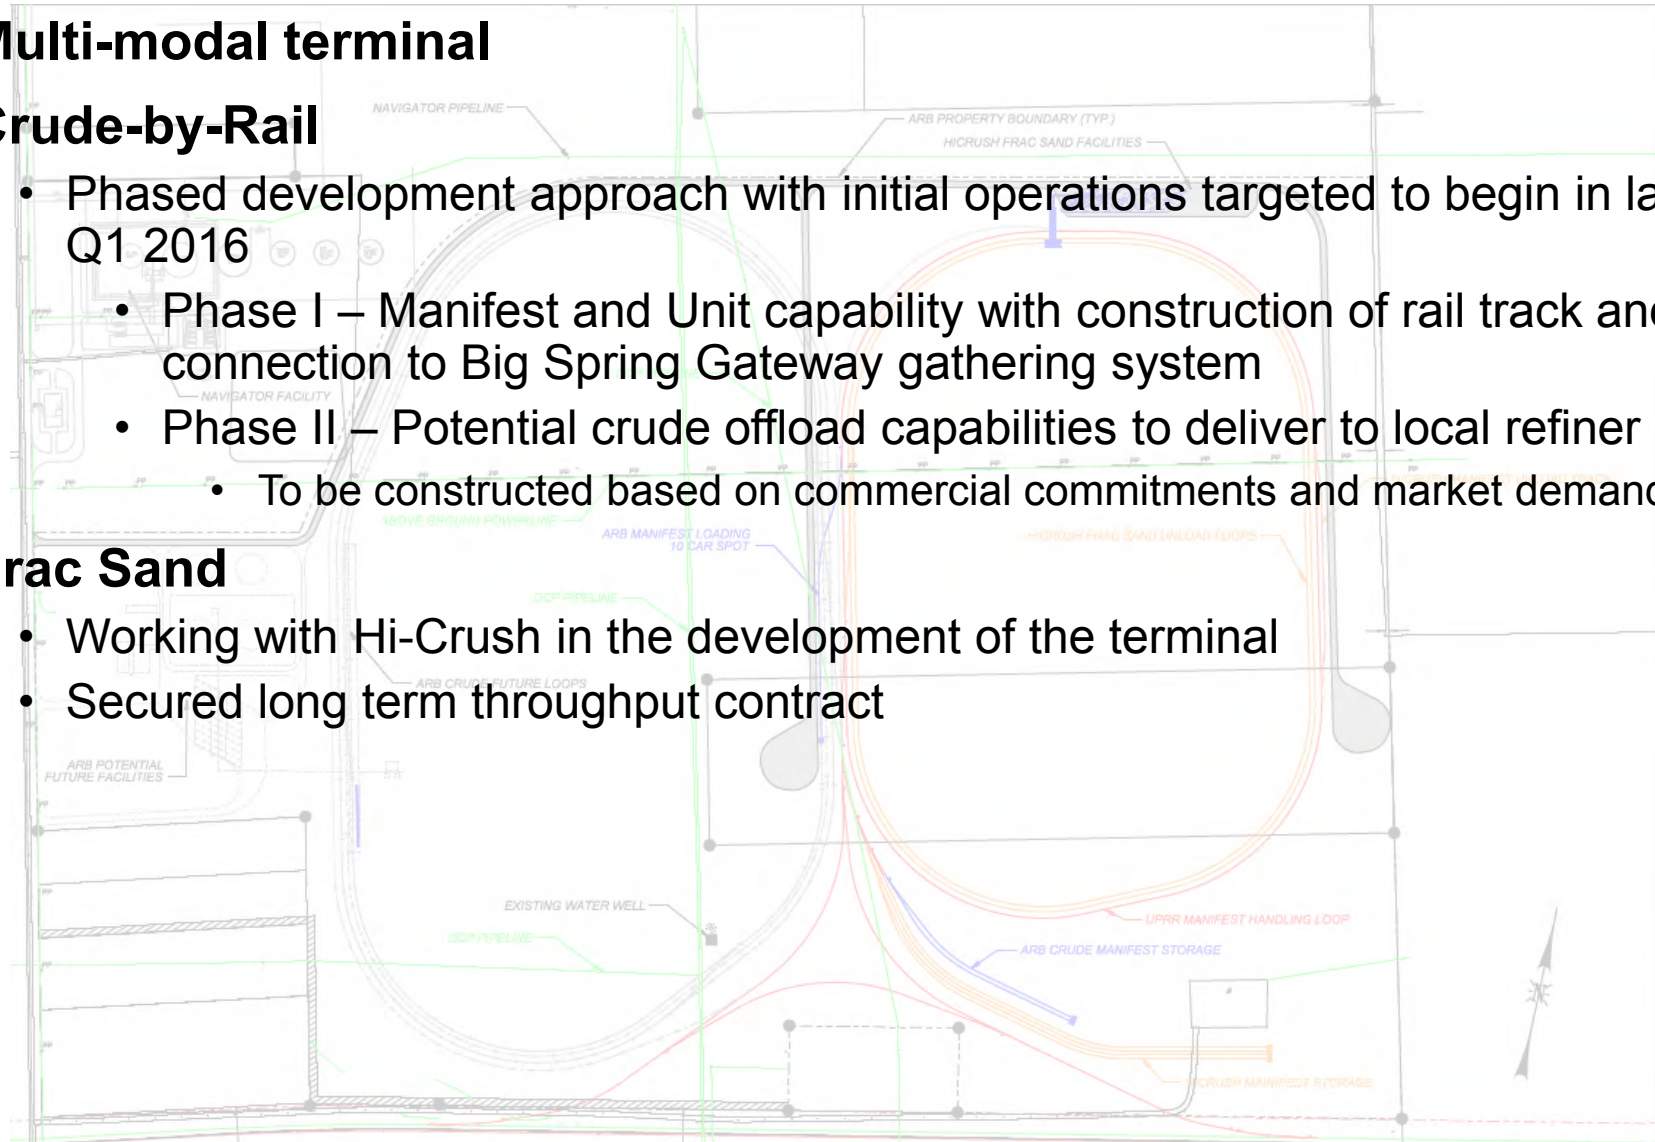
ulti-modal terminal

rude-by-Rail

• Phased development approach with initial operations targeted to begin in la Q1 2016

• Phase I – Manifest and Unit capability with construction of rail track an connection to Big Spring Gateway gathering system

• Phase II – Potential crude offload capabilities to deliver to local refiner

• To be constructed based on commercial commitments and market deman

rac Sand

• Working with Hi-Crush in the development of the terminal

• Secured long term throughput contract

NAVIGATOR PIPELINE

ARB PROPERTY BOUNDARY (TYP.)

HICRUSH FRAC SAND FACILITIES

NAVIGATOR FACILITY

ABOVE GROUND POWERLINE

ARB MANIFEST LOADING 10 CAR SPOT

HICRUSH FRAC SAND UNLOAD LOOPS

DCP PIPELINE

ARB CRUDE FUTURE LOOPS

ARB POTENTIAL FUTURE FACILITIES

EXISTING WATER WELL

DCP PIPELINE

UPRR MANIFEST HANDLING LOOP

ARB CRUDE MANIFEST STORAGE

HICRUSH MANIFEST STORAGE